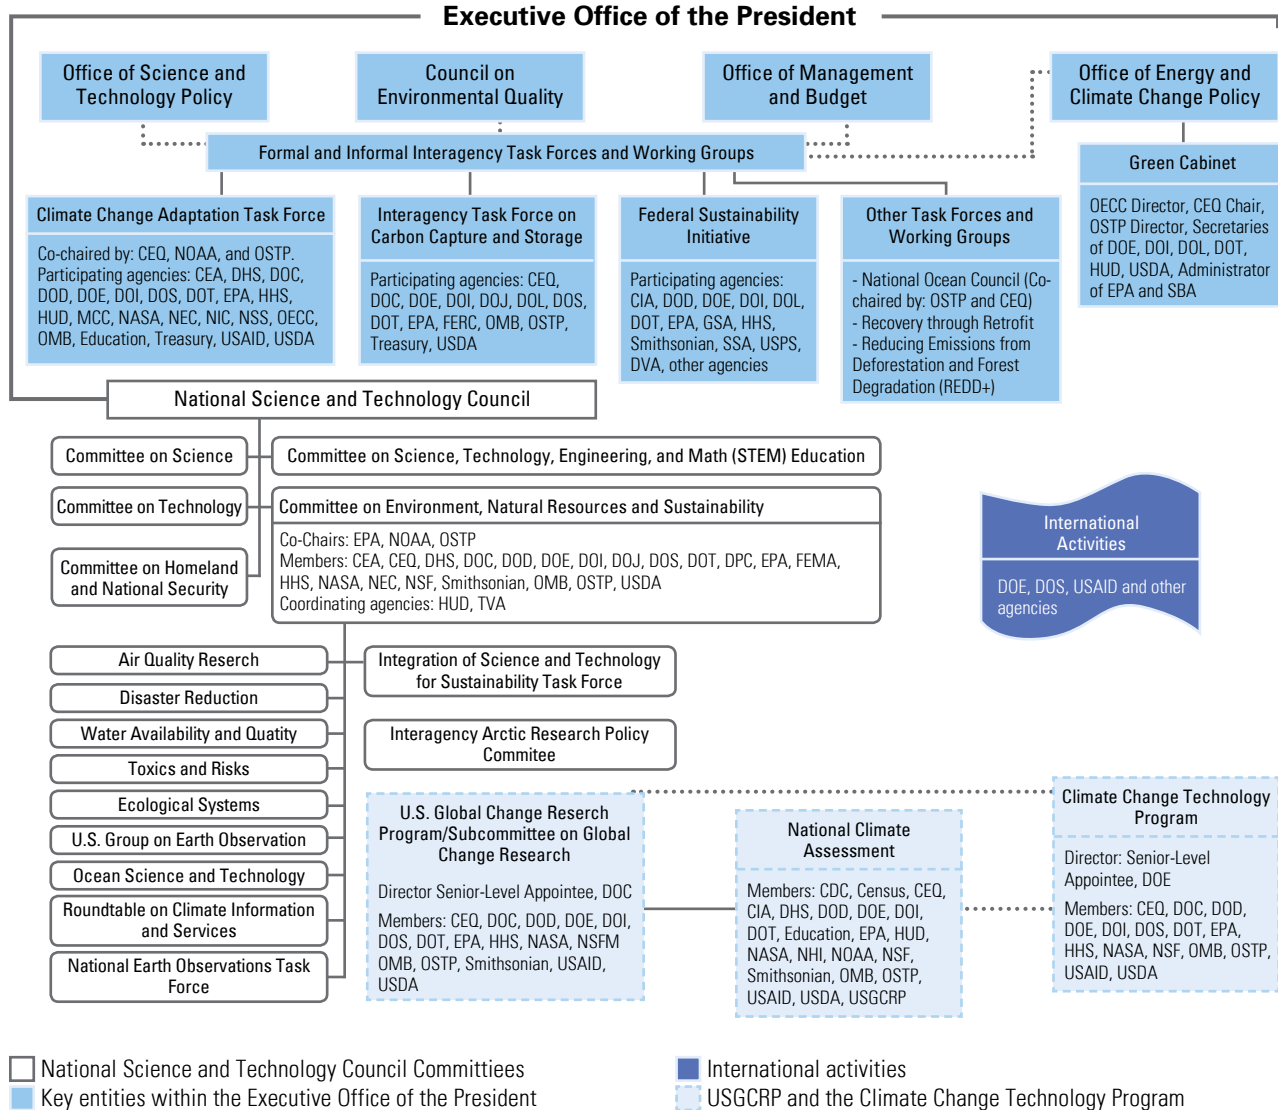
Executive Office of the President

Office of Science and Technology Policy

Council on Environmental Quality

Office of Management and Budget

Office of Energy and Climate Change Policy

Formal and Informal Interagency Task Forces and Working Groups

Green Cabinet

OECC Director, CEQ Chair, OSTP Director, Secretaries of DOE, DOI, DOL, DOT, HUD, USDA, Administrator of EPA and SBA

Climate Change Adaptation Task Force

Co-chaired by: CEQ, NOAA, and OSTP. Participating agencies: CEA, DHS, DOC, DOD, DOE, DOI, DOS, DOT, EPA, HHS, HUD, MCC, NASA, NEC, NIC, NSS, OECC, OMB, Education, Treasury, USAID, USDA

Interagency Task Force on Carbon Capture and Storage

Participating agencies: CEQ, DOC, DOE, DOI, DOJ, DOL, DOS, DOT, EPA, FERC, OMB, OSTP, Treasury, USDA

Federal Sustainability Initiative

Participating agencies: CIA, DOD, DOE, DOI, DOL, DOT, EPA, GSA, HHS, Smithsonian, SSA, USPS, DVA, other agencies

Other Task Forces and Working Groups

- National Ocean Council (Co-chaired by: OSTP and CEQ)
- Recovery through Retrofit
- Reducing Emissions from Deforestation and Forest Degradation (REDD+)

National Science and Technology Council

Committee on Science

Committee on Technology

Committee on Homeland and National Security

Committee on Science, Technology, Engineering, and Math (STEM) Education

Committee on Environment, Natural Resources and Sustainability

Co-Chairs: EPA, NOAA, OSTP
Members: CEA, CEQ, DHS, DOC, DOD, DOE, DOI, DOJ, DOS, DOT, DPC, EPA, FEMA, HHS, NASA, NEC, NSF, Smithsonian, OMB, OSTP, USDA
Coordinating agencies: HUD, TVA

International Activities

DOE, DOS, USAID and other agencies

Air Quality Reserch

Disaster Reduction

Water Availability and Quatity

Toxics and Risks

Ecological Systems

U.S. Group on Earth Observation

Ocean Science and Technology

Roundtable on Climate Information and Services

National Earth Observations Task Force

Integration of Science and Technology for Sustainability Task Force

Interagency Arctic Research Policy Commitee

U.S. Global Change Reserch Program/Subcommittee on Global Change Research

Director Senior-Level Appointee, DOC

Members: CEQ, DOC, DOD, DOE, DOI, DOS, DOT, EPA, HHS, NASA, NSFM OMB, OSTP, Smithsonian, USAID, USDA

National Climate Assessment

Members: CDC, Census, CEQ, CIA, DHS, DOD, DOE, DOI, DOT, Education, EPA, HUD, NASA, NHI, NOAA, NSF, Smithsonian, OMB, OSTP, USAID, USDA, USGCRP

Climate Change Technology Program

Director: Senior-Level Appointee, DOE

Members: CEQ, DOC, DOD, DOE, DOI, DOS, DOT, EPA, HHS, NASA, NSF, OMB, OSTP, USAID, USDA

National Science and Technology Council Committiees

Key entities within the Executive Office of the President

International activities

USGCRP and the Climate Change Technology Program